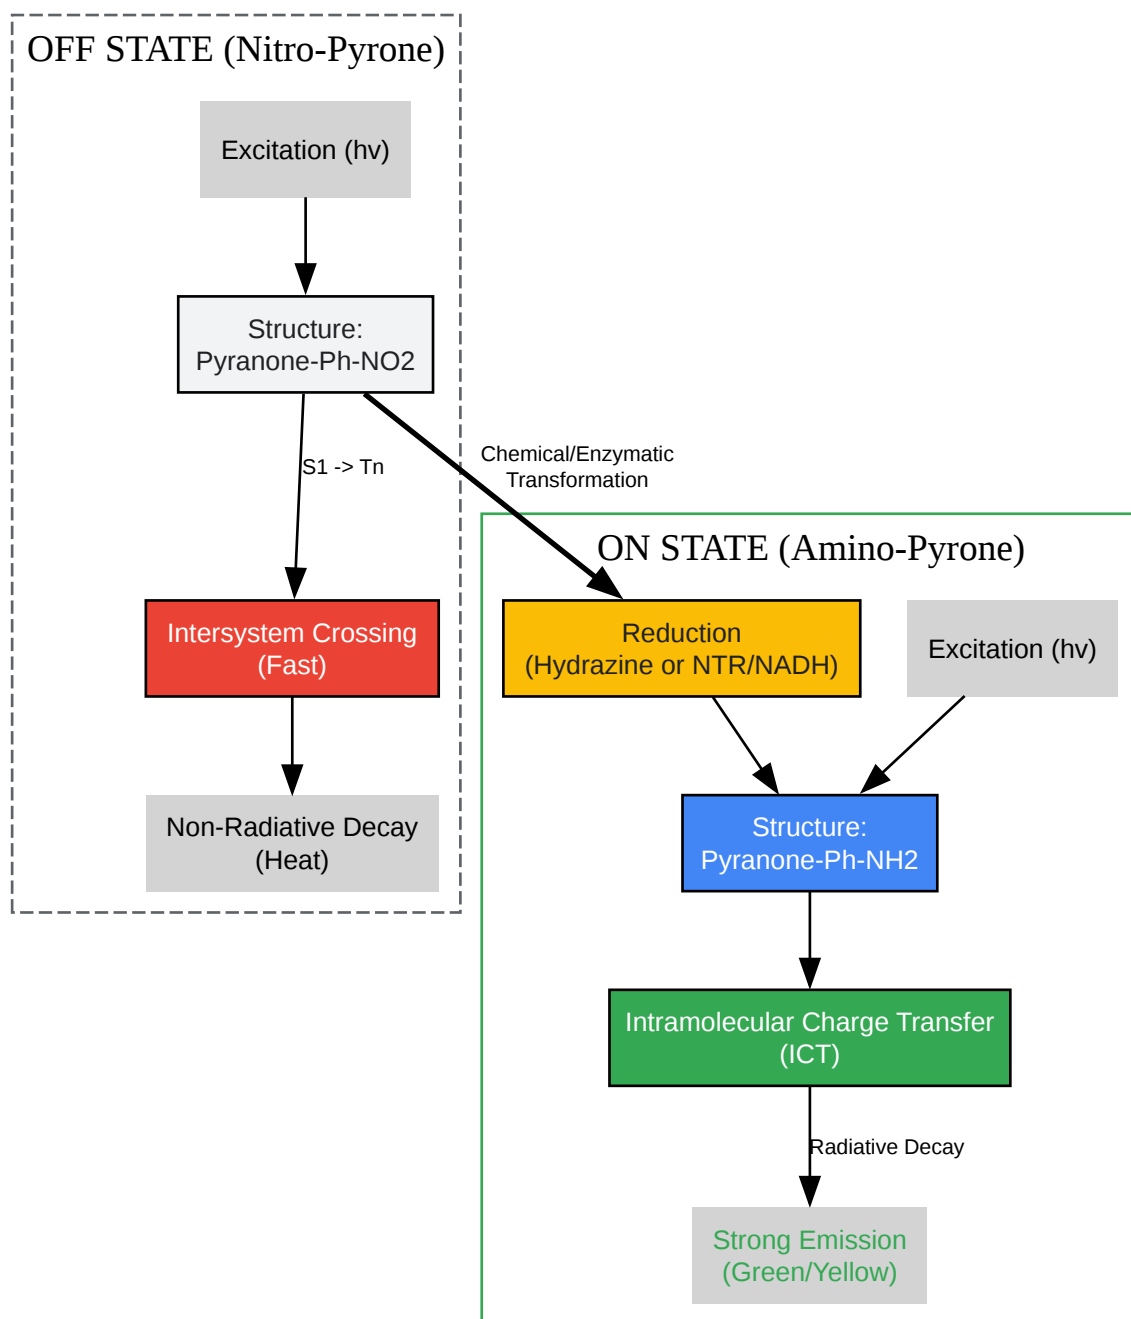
OFF STATE (Nitro-Pyrone)

Excitation (hv)

Structure:
Pyranone-Ph-NO2

S1 -> Tn

Intersystem Crossing
(Fast)

Non-Radiative Decay
(Heat)

Chemical/Enzymatic
Transformation

ON STATE (Amino-Pyrone)

Reduction
(Hydrazine or NTR/NADH)

Excitation (hv)

Structure:
Pyranone-Ph-NH2

Intramolecular Charge Transfer
(ICT)

Radiative Decay

Strong Emission
(Green/Yellow)